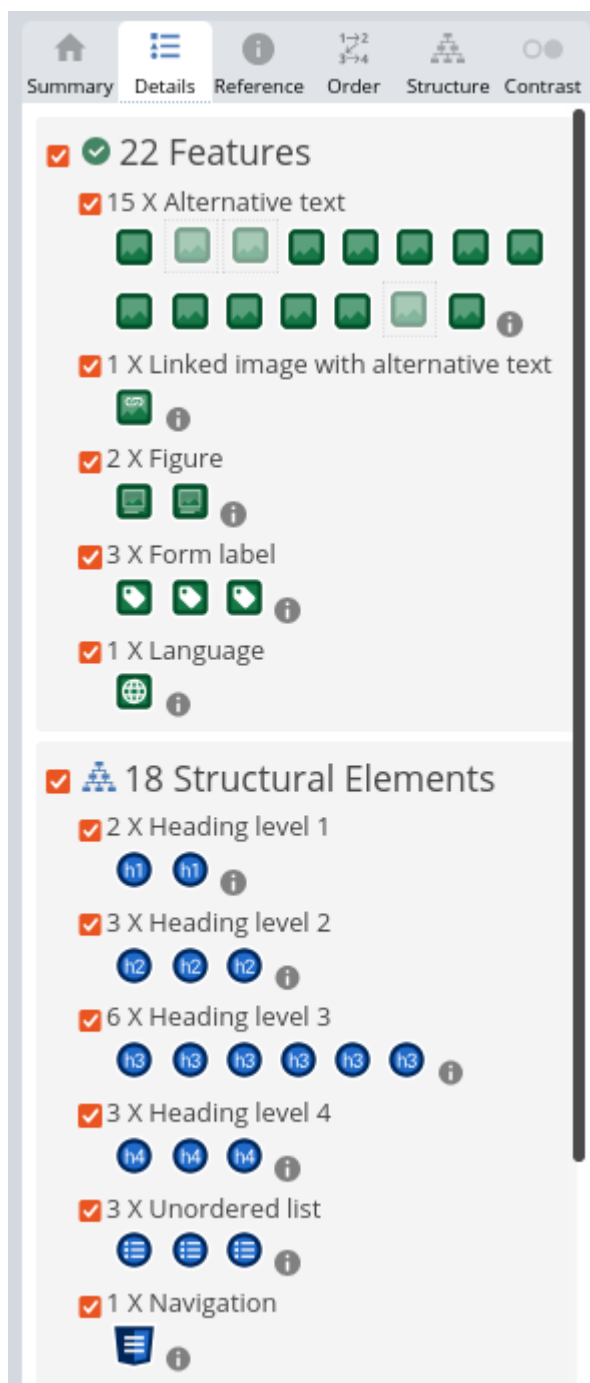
Summary Details Reference Order Structure Contrast

22 Features

15 X Alternative text

1 X Linked image with alternative text

2 X Figure

3 X Form label

1 X Language

18 Structural Elements

2 X Heading level 1

h1 h1

3 X Heading level 2

h2 h2 h2

6 X Heading level 3

h3 h3 h3 h3 h3 h3

3 X Heading level 4

h4 h4 h4

3 X Unordered list

1 X Navigation